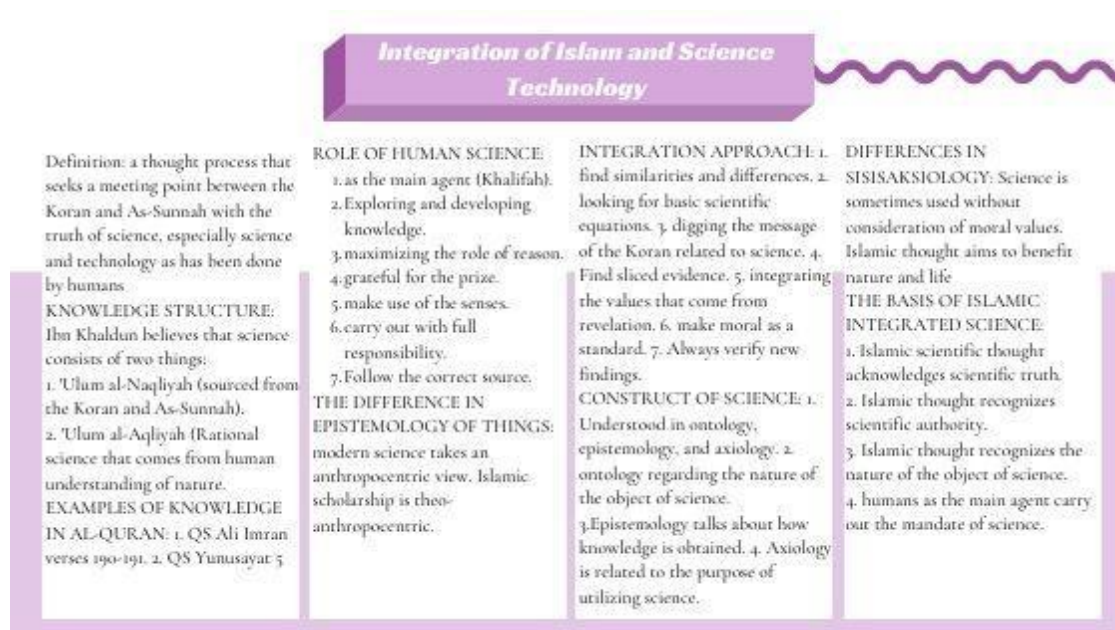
Integration of Islam and Science Technology

Definition: a thought process that seeks a meeting point between the Koran and As-Sunnah with the truth of science, especially science and technology as has been done by humans
KNOWLEDGE STRUCTURE: Ibn Khaldun believes that science consists of two things:
1. 'Ulum al-Naqliyah (sourced from the Koran and As-Sunnah).
2. 'Ulum al-Aqliyah (Rational science that comes from human understanding of nature.
EXAMPLES OF KNOWLEDGE IN AL-QURAN: 1. QS Ali Imran verses 190-191. 2. QS Yunusayat 5

ROLE OF HUMAN SCIENCE:
1. as the main agent (Khalifah).
2. Exploring and developing knowledge.
3. maximizing the role of reason.
4. grateful for the prize.
5. make use of the senses.
6. carry out with full responsibility.
7. Follow the correct source.
THE DIFFERENCE IN EPISTEMOLOGY OF THINGS: modern science takes an anthropocentric view. Islamic scholarship is theo-anthropocentric.

INTEGRATION APPROACH: 1. find similarities and differences. 2. looking for basic scientific equations. 3. digging the message of the Koran related to science. 4. Find sliced evidence. 5. integrating the values that come from revelation. 6. make moral as a standard. 7. Always verify new findings.
CONSTRUCT OF SCIENCE: 1. Understood in ontology, epistemology, and axiology. 2. ontology regarding the nature of the object of science.
3. Epistemology talks about how knowledge is obtained. 4. Axiology is related to the purpose of utilizing science.

DIFFERENCES IN SISISAKSIOLOGY: Science is sometimes used without consideration of moral values. Islamic thought aims to benefit nature and life
THE BASIS OF ISLAMIC INTEGRATED SCIENCE:
1. Islamic scientific thought acknowledges scientific truth.
2. Islamic thought recognizes scientific authority.
3. Islamic thought recognizes the nature of the object of science.
4. humans as the main agent carry out the mandate of science.